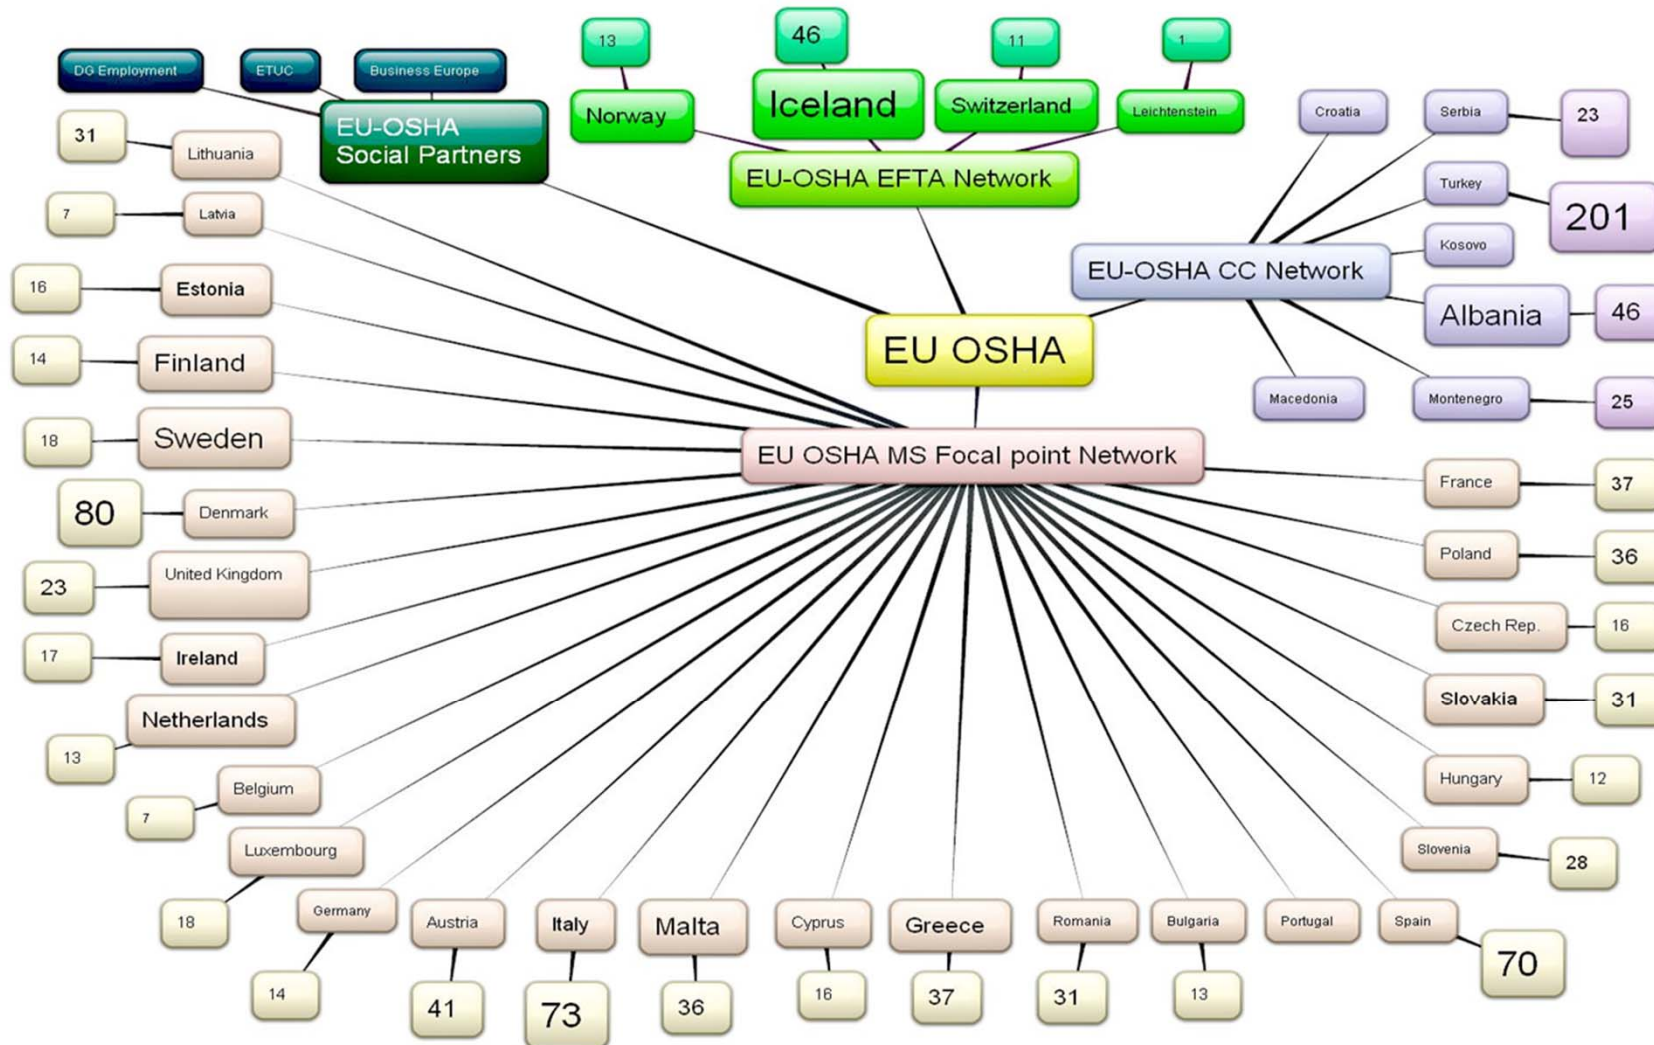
DG Employment
ETUC
Business Europe
EU-OSHA Social Partners
13
46
11
1
Norway
Iceland
Switzerland
Leichtenstein
EU-OSHA EFTA Network
Croatia
Serbia
23
Turkey
201
Kosovo
EU-OSHA CC Network
Albania
46
Macedonia
Montenegro
25
EU OSHA
EU OSHA MS Focal point Network
31
Lithuania
7
Latvia
16
Estonia
14
Finland
18
Sweden
80
Denmark
23
United Kingdom
17
Ireland
Netherlands
13
Belgium
7
Luxembourg
18
Germany
14
Austria
41
Italy
73
Malta
36
Cyprus
16
Greece
37
Romania
31
Bulgaria
13
Portugal
Spain
70
France
37
Poland
36
Czech Rep.
16
Slovakia
31
Hungary
12
Slovenia
28